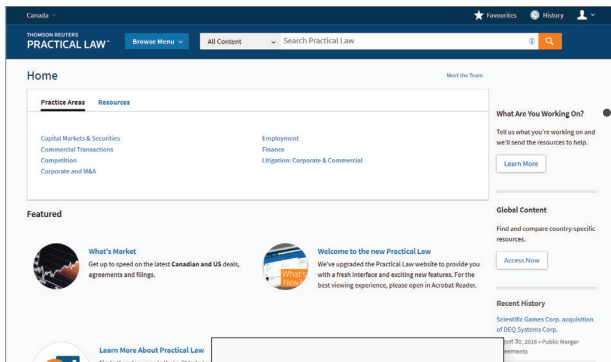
Canada

Favourites History

THOMSON REUTERS
PRACTICAL LAW

Browse Menu

All Content

Search Practical Law

Home

Meet the Team

Practice Areas Resources

Capital Markets & Securities
Commercial Transactions
Competition
Corporate and M&A

Employment
Finance
Litigation: Corporate & Commercial

What Are You Working On?

Tell us what you're working on and we'll send the resources to help.

Learn More

Featured

What's Market

Get up to speed on the latest Canadian and US deals, agreements and filings.

Welcome to the new Practical Law

We've upgraded the Practical Law website to provide you with a fresh interface and exciting new features. For the best viewing experience, please open in Acrobat Reader.

What's New

Global Content

Find and compare country-specific resources.

Access Now

Recent History

Scientific Games Corp. acquisition of DEQ Systems Corp.

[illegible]st 30, 2016 • Public Merger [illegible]eements

Learn More About Practical Law